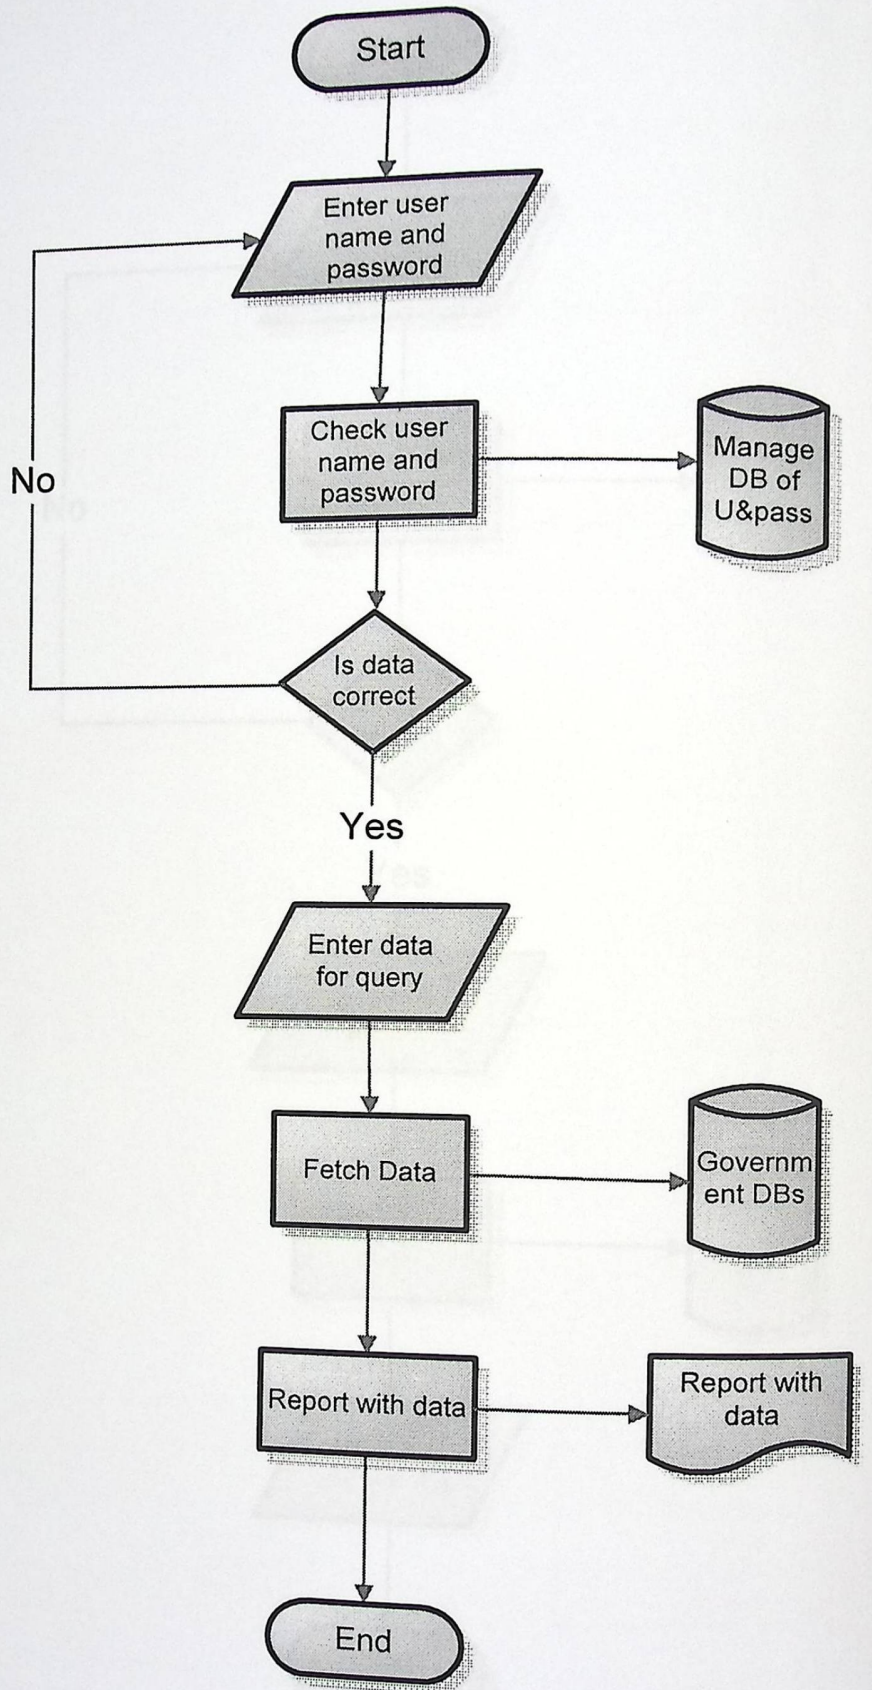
Start

Enter user name and password

No

Check user name and password

Manage DB of U&pass

Is data correct

Yes

Enter data for query

Fetch Data

Governm ent DBs

Report with data

Report with data

End